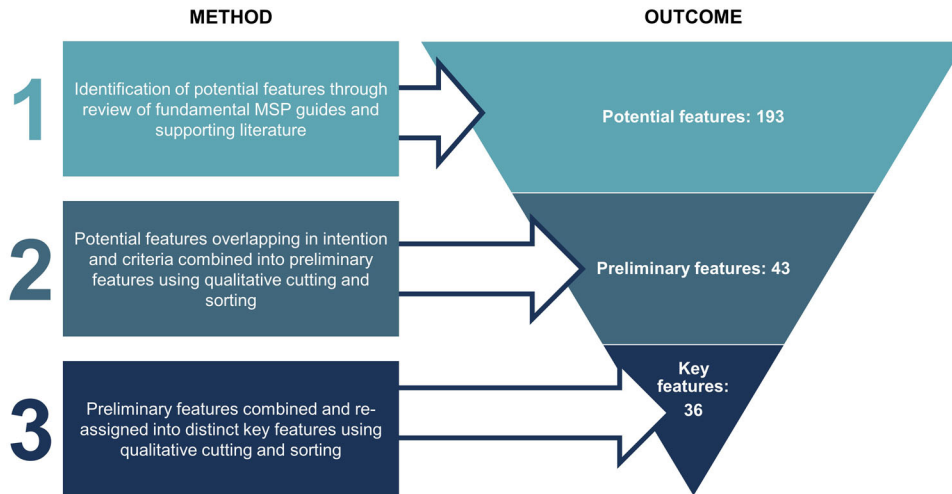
METHOD

OUTCOME

1

Identification of potential features through review of fundamental MSP guides and supporting literature

Potential features: 193

2

Potential features overlapping in intention and criteria combined into preliminary features using qualitative cutting and sorting

Preliminary features: 43

3

Preliminary features combined and re-assigned into distinct key features using qualitative cutting and sorting

Key features: 36